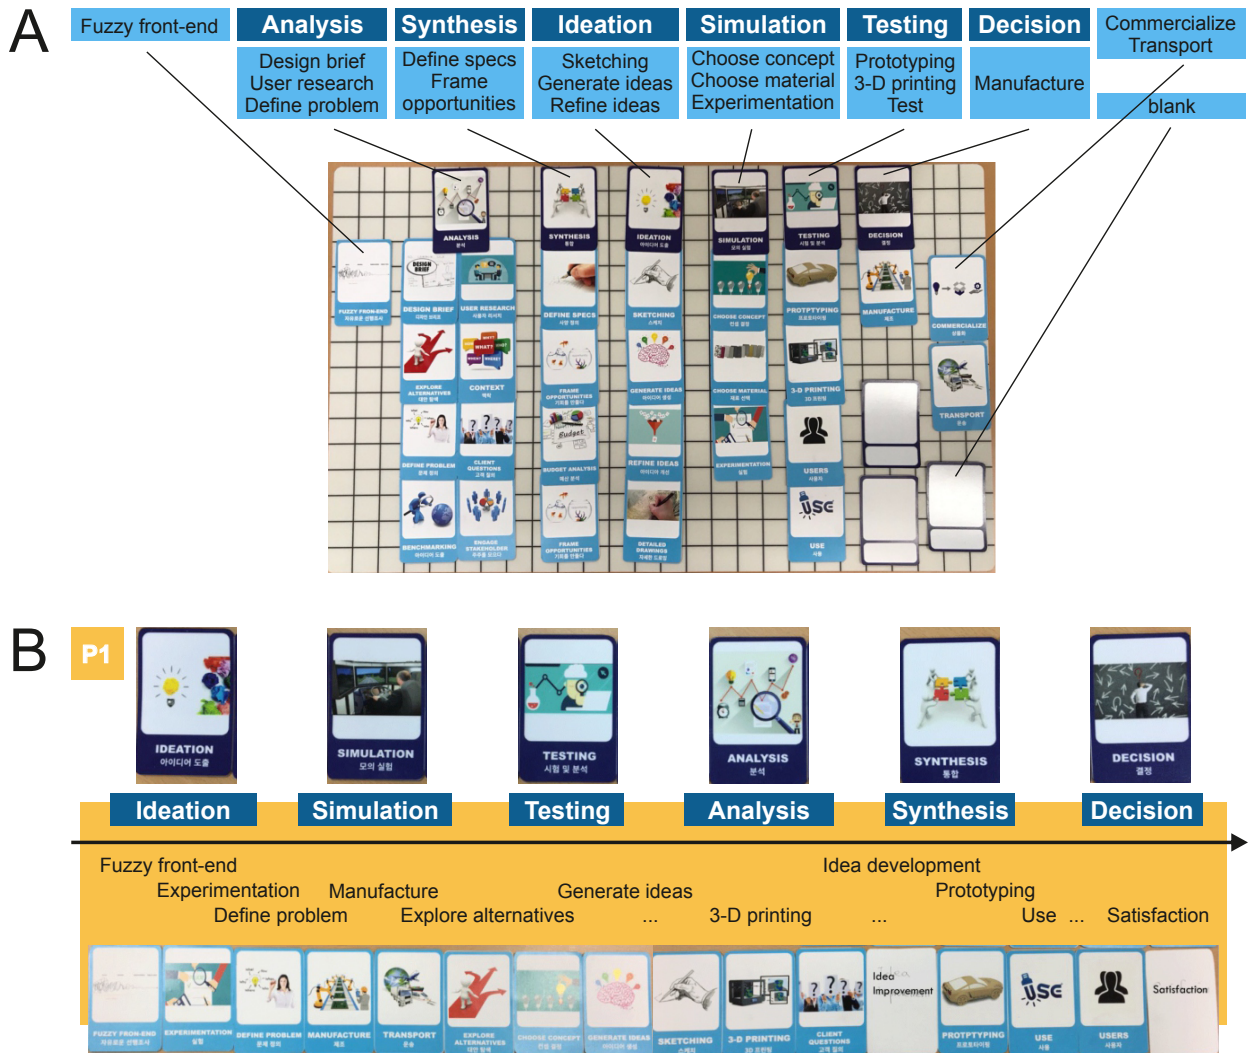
A

Fuzzy front-end

Analysis
Design brief
User research
Define problem

Synthesis
Define specs
Frame opportunities

Ideation
Sketching
Generate ideas
Refine ideas

Simulation
Choose concept
Choose material
Experimentation

Testing
Prototyping
3-D printing
Test

Decision
Manufacture

Commercialize
Transport

blank

FUZZY FRON-END 자유로운 선행조사
ANALYSIS 분석
DESIGN BRIEF
USER RESEARCH
EXPLORE ALTERNATIVES
CONTEXT
DEFINE PROBLEM
CLIENT QUESTIONS
BENCHMARKING
ENGAGE STAKEHOLDER
SYNTHESIS 통합
DEFINE SPECS
FRAME OPPORTUNITIES
BUDGET ANALYSIS
FRAME OPPORTUNITIES
IDEATION 아이디어 도출
SKETCHING
GENERATE IDEAS
REFINE IDEAS
DETAILED DRAWINGS
SIMULATION 모의 실험
CHOOSE CONCEPT
CHOOSE MATERIAL
EXPERIMENTATION
TESTING 시험 및 분석
PROTOTYPING
3-D PRINTING
USERS
USE
DECISION 결정
MANUFACTURE
COMMERCIALIZE
TRANSPORT

B

P1

IDEATION 아이디어 도출
SIMULATION 모의 실험
TESTING 시험 및 분석
ANALYSIS 분석
SYNTHESIS 통합
DECISION 결정

Ideation
Simulation
Testing
Analysis
Synthesis
Decision

Fuzzy front-end
Experimentation
Define problem
Manufacture
Explore alternatives
Generate ideas
...
3-D printing
Idea development
...
Prototyping
Use
...
Satisfaction

FUZZY FRON-END
EXPERIMENTATION
DEFINE PROBLEM
MANUFACTURE
TRANSPORT
EXPLORE ALTERNATIVES
CHOOSE CONCEPT
GENERATE IDEAS
SKETCHING
3-D PRINTING
CLIENT QUESTIONS
Idea Improvement
PROTOTYPING
USE
USERS
Satisfaction